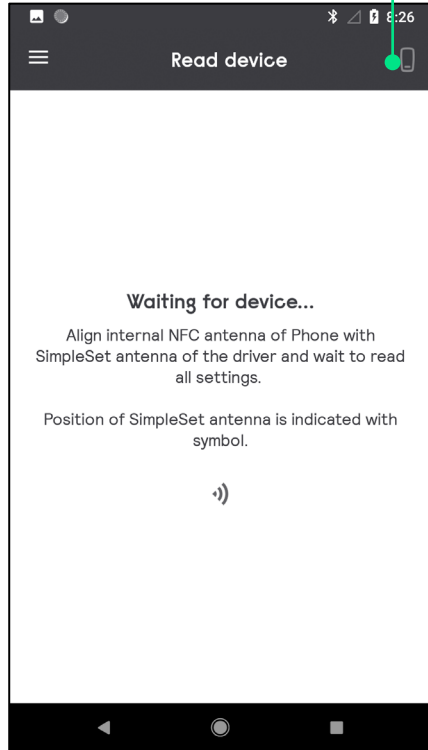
8:26

Read device

Waiting for device...

Align internal NFC antenna of Phone with SimpleSet antenna of the driver and wait to read all settings.

Position of SimpleSet antenna is indicated with symbol.